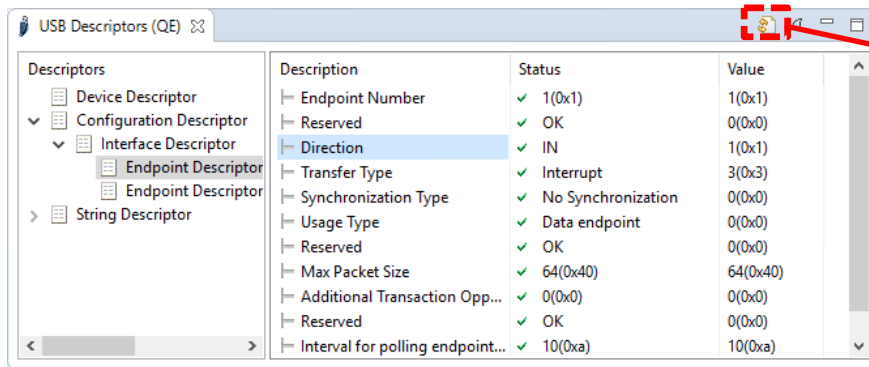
USB Descriptors (QE)

Descriptors
Device Descriptor
Configuration Descriptor
Interface Descriptor
Endpoint Descriptor
Endpoint Descriptor
String Descriptor

| Description | Status | Value |
|---|---|---|
| Endpoint Number | 1(0x1) | 1(0x1) |
| Reserved | OK | 0(0x0) |
| Direction | IN | 1(0x1) |
| Transfer Type | Interrupt | 3(0x3) |
| Synchronization Type | No Synchronization | 0(0x0) |
| Usage Type | Data endpoint | 0(0x0) |
| Reserved | OK | 0(0x0) |
| Max Packet Size | 64(0x40) | 64(0x40) |
| Additional Transaction Opp... | 0(0x0) | 0(0x0) |
| Reserved | OK | 0(0x0) |
| Interval for polling endpoint... | 10(0xa) | 10(0xa) |